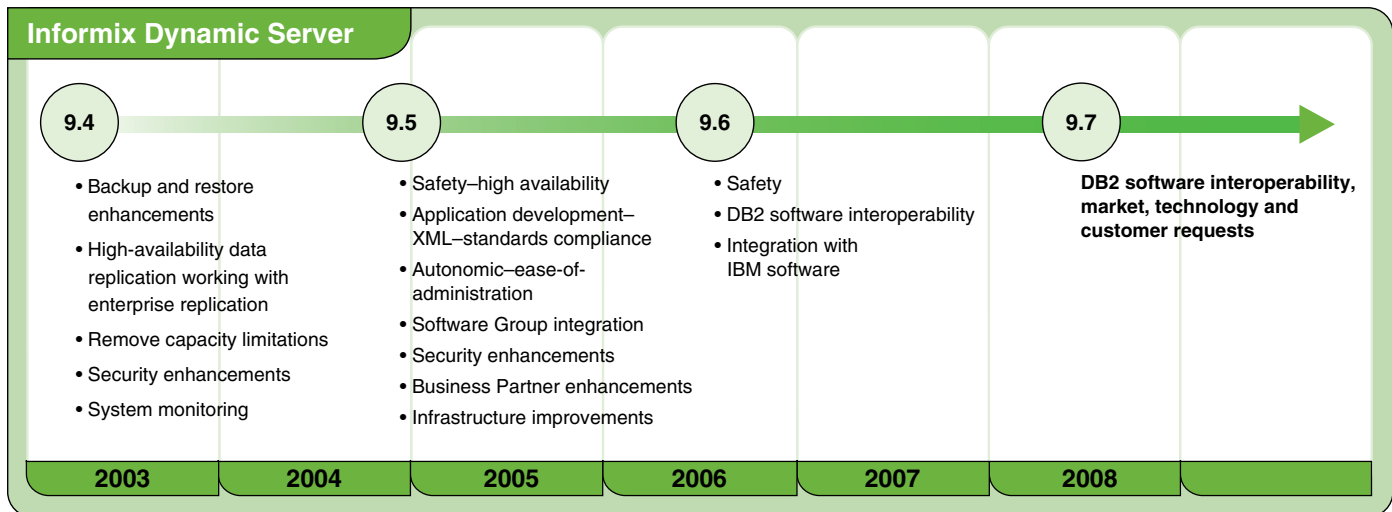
Informix Dynamic Server

9.4

9.5

9.6

9.7

• Backup and restore enhancements
• High-availability data replication working with enterprise replication
• Remove capacity limitations
• Security enhancements
• System monitoring

• Safety–high availability
• Application development–XML–standards compliance
• Autonomic–ease-of-administration
• Software Group integration
• Security enhancements
• Business Partner enhancements
• Infrastructure improvements

• Safety
• DB2 software interoperability
• Integration with IBM software

DB2 software interoperability, market, technology and customer requests

2003 2004 2005 2006 2007 2008